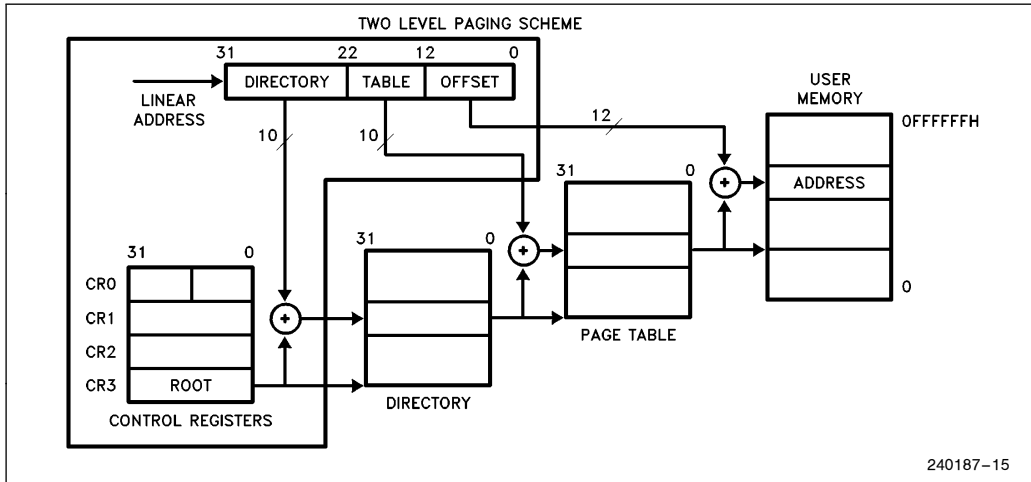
TWO LEVEL PAGING SCHEME

31 22 12 0

DIRECTORY TABLE OFFSET

LINEAR ADDRESS

10

10

12

USER MEMORY

0FFFFFFFH

ADDRESS

0

31 0

PAGE TABLE

31 0

DIRECTORY

31 0

CR0

CR1

CR2

CR3 ROOT

CONTROL REGISTERS

240187–15